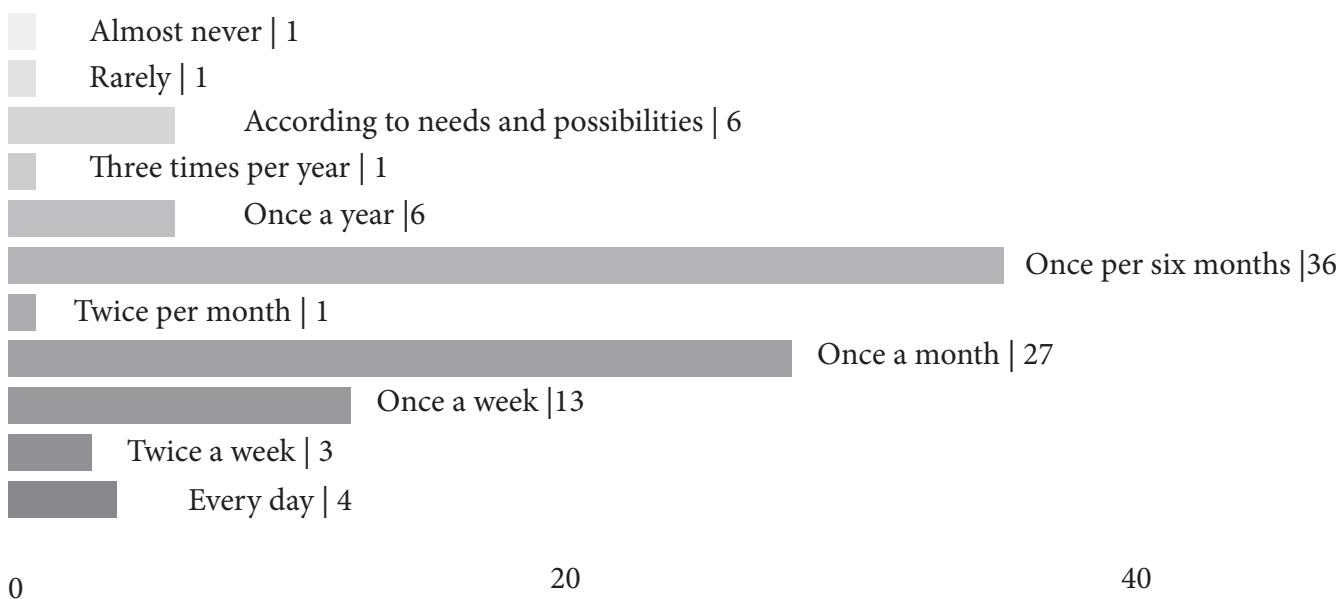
Almost never | 1

Rarely | 1

According to needs and possibilities | 6

Three times per year | 1

Once a year |6

Once per six months |36

Twice per month | 1

Once a month | 27

Once a week |13

Twice a week | 3

Every day | 4

0

20

40